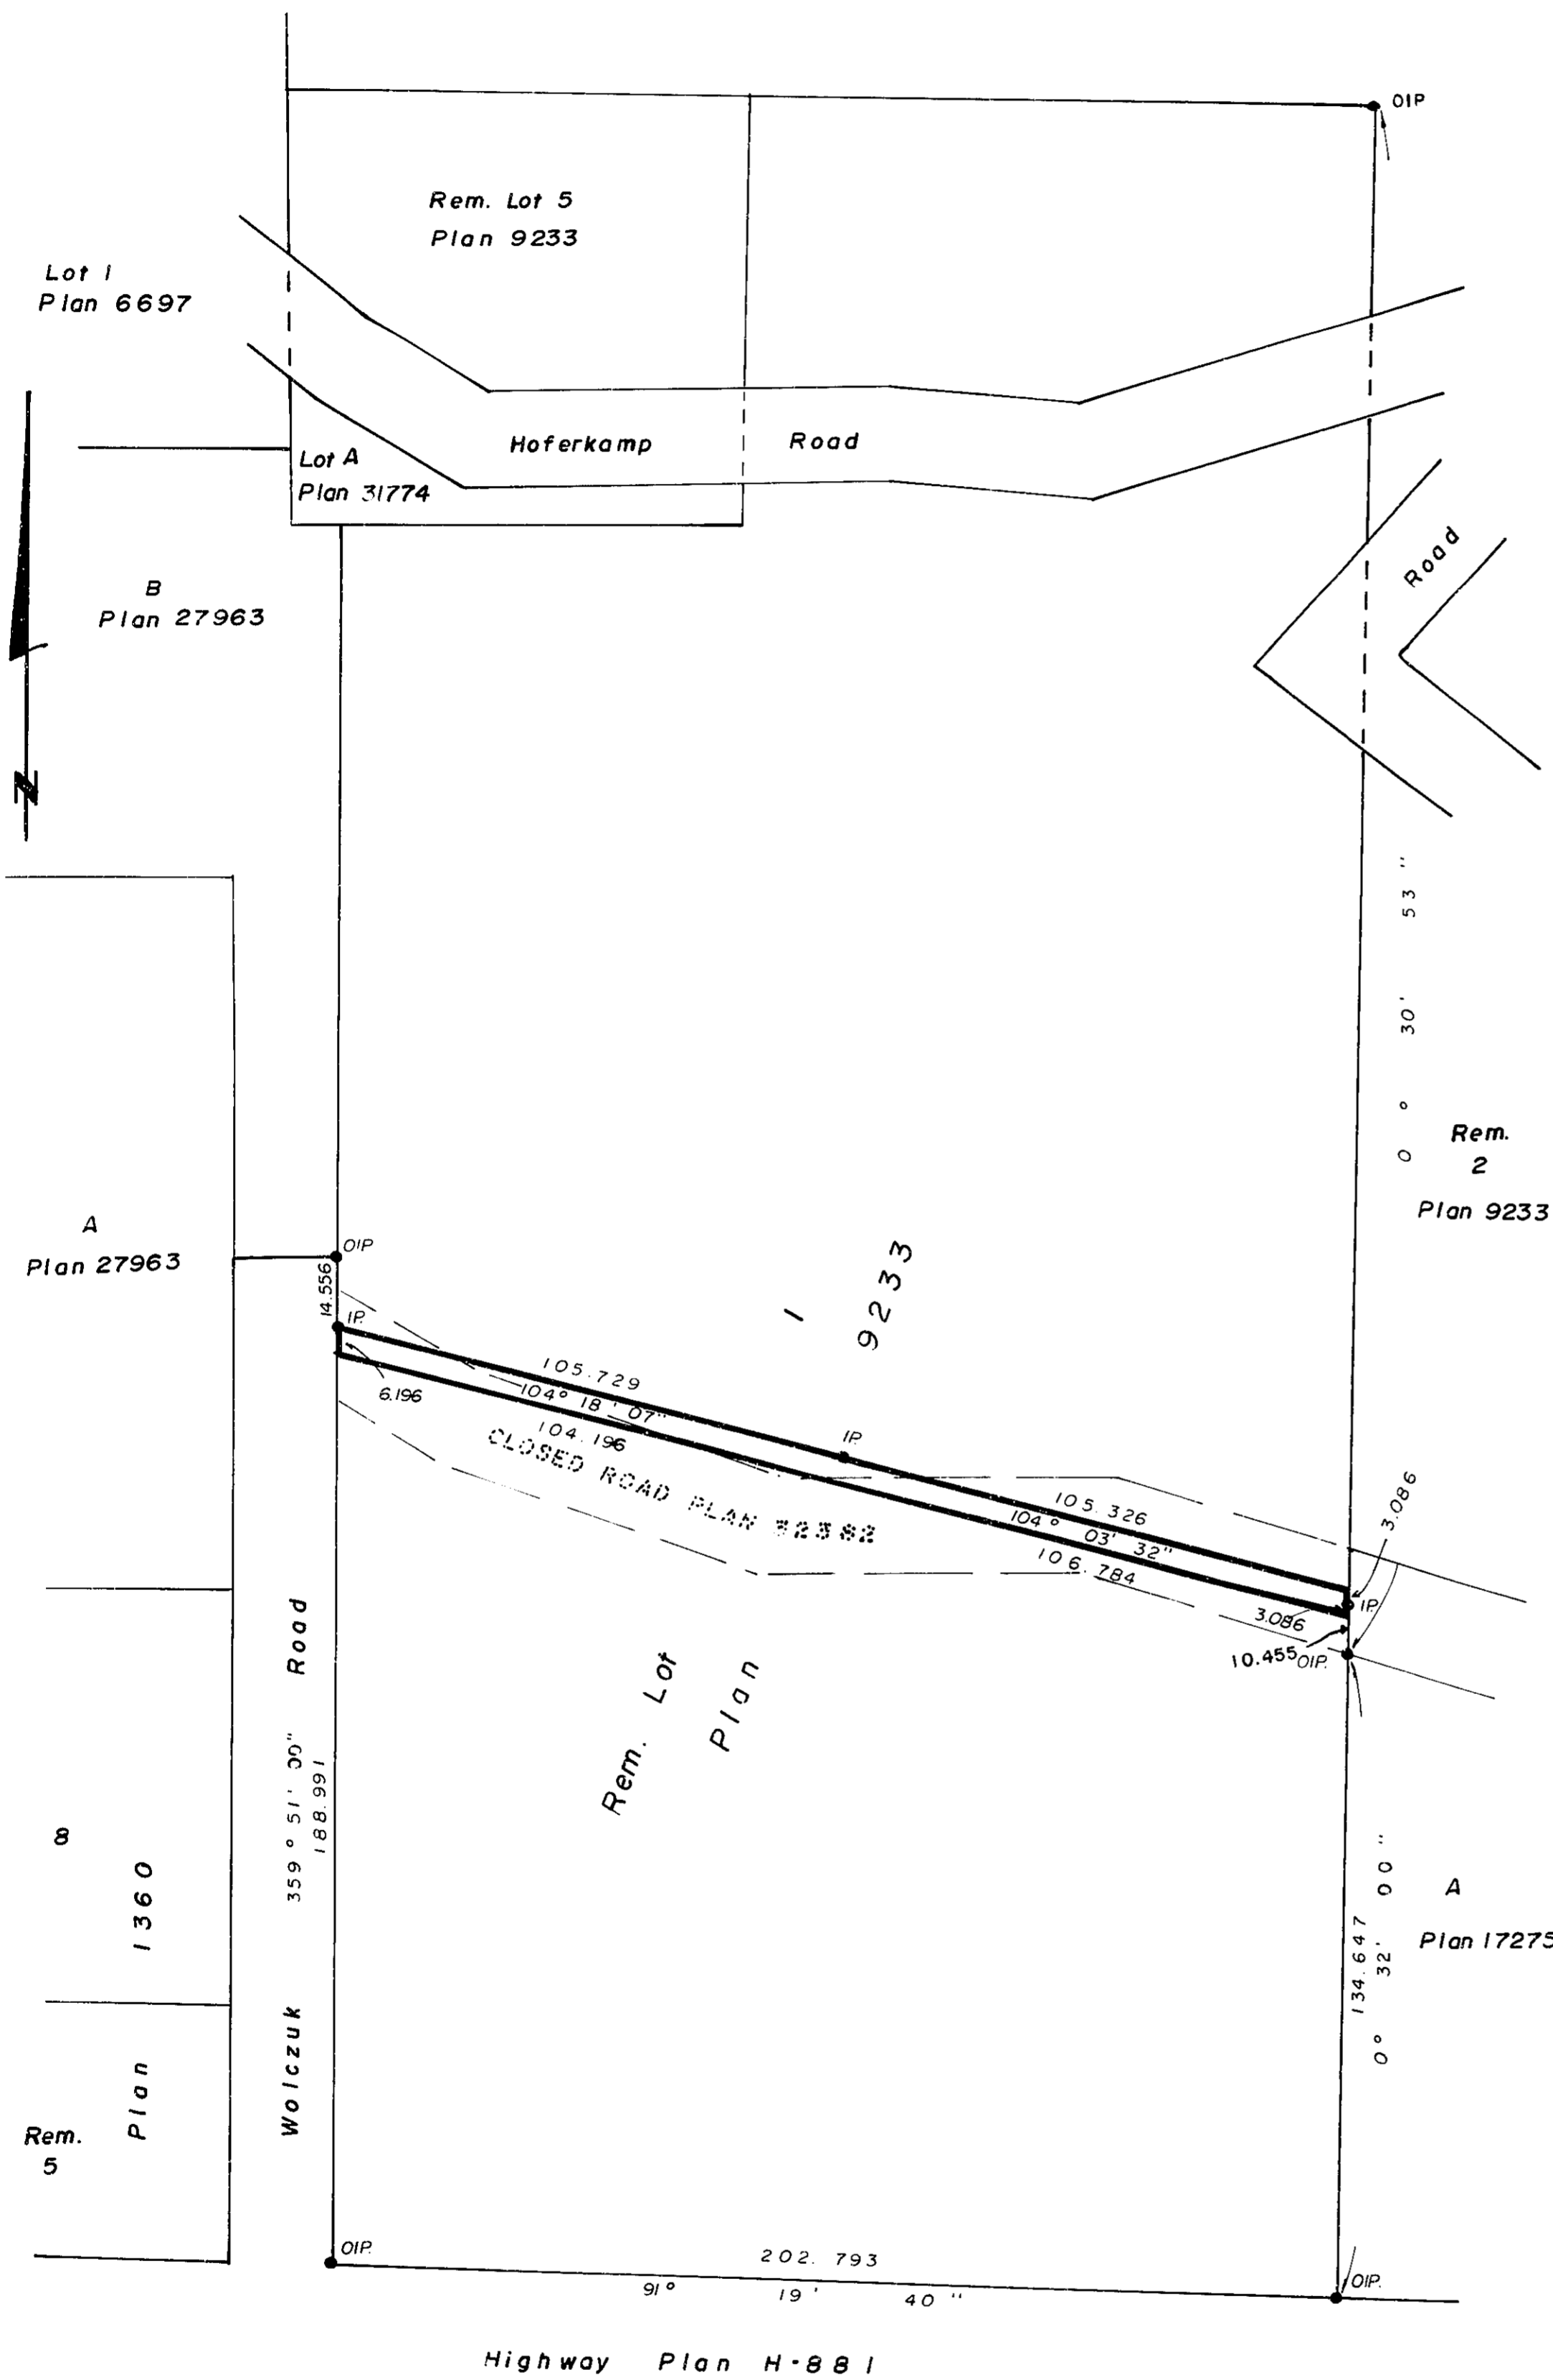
OIP

Rem. Lot 5
Plan 9233

Lot 1
Plan 6697

Hoferkamp Road

Lot A
Plan 31774

N

B
Plan 27963

Road

0° 30' 53"

Rem.
2
Plan 9233

A
Plan 27963

OIP

14.556

IP

1
9233

6.196

105.729
104° 18' 07"
104.196
CLOSED ROAD PLAN 22382

IP

105.326
104° 03' 32"
106.784

3.086

IP

3.086

10.455 OIP

Rem. Lot
Plan

Wolczuk Road

359° 51' 30"
188.991

8
1360
Plan
Rem.
5

134.647
0° 32' 00"

A
Plan 17275

OIP

202. 793
91° 19' 40"

OIP

Highway Plan H-881